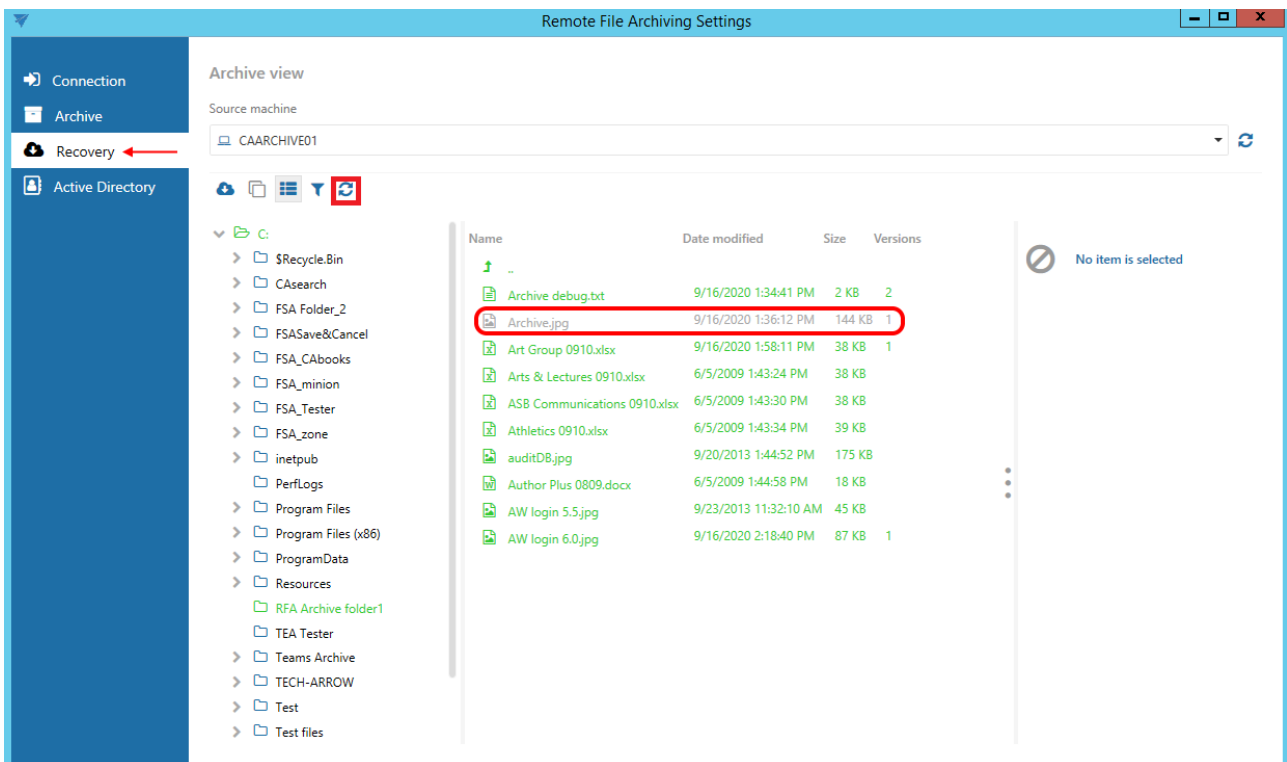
Remote File Archiving Settings

Connection
Archive
Recovery
Active Directory

Archive view

Source machine

CAARCHIVE01

C:
$Recycle.Bin
CAsearch
FSA Folder_2
FSASave&Cancel
FSA_CAbooks
FSA_minion
FSA_Tester
FSA_zone
inetpub
PerfLogs
Program Files
Program Files (x86)
ProgramData
Resources
RFA Archive folder1
TEA Tester
Teams Archive
TECH-ARROW
Test
Test files

| Name | Date modified | Size | Versions |
|---|---|---|---|
| .. | | | |
| Archive debug.txt | 9/16/2020 1:34:41 PM | 2 KB | 2 |
| Archive.jpg | 9/16/2020 1:36:12 PM | 144 KB | 1 |
| Art Group 0910.xlsx | 9/16/2020 1:58:11 PM | 38 KB | 1 |
| Arts & Lectures 0910.xlsx | 6/5/2009 1:43:24 PM | 38 KB | |
| ASB Communications 0910.xlsx | 6/5/2009 1:43:30 PM | 38 KB | |
| Athletics 0910.xlsx | 6/5/2009 1:43:34 PM | 39 KB | |
| auditDB.jpg | 9/20/2013 1:44:52 PM | 175 KB | |
| Author Plus 0809.docx | 6/5/2009 1:44:58 PM | 18 KB | |
| AW login 5.5.jpg | 9/23/2013 11:32:10 AM | 45 KB | |
| AW login 6.0.jpg | 9/16/2020 2:18:40 PM | 87 KB | 1 |

No item is selected